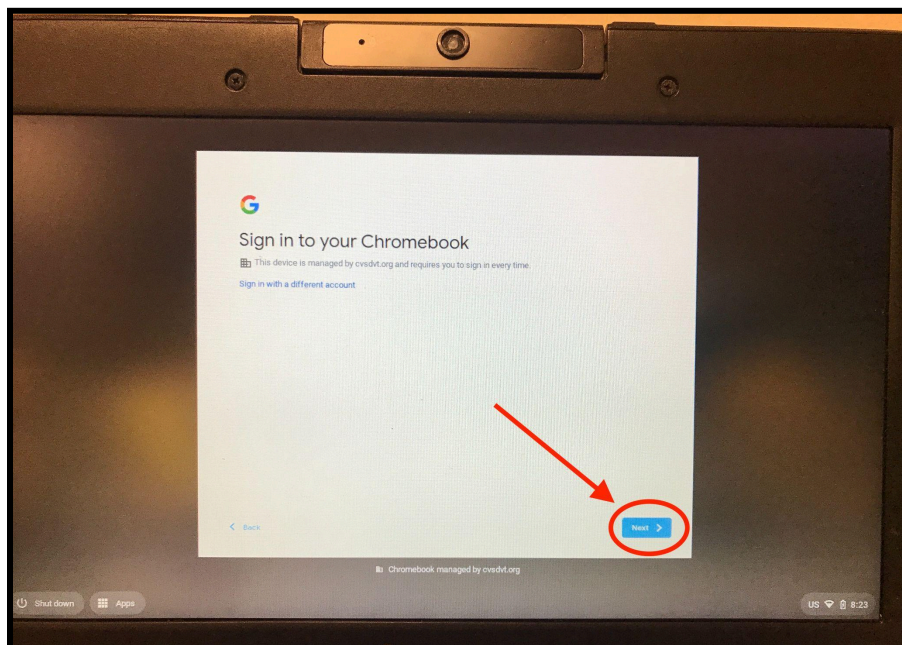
G

Sign in to your Chromebook

This device is managed by cvsdvt.org and requires you to sign in every time.

Sign in with a different account

< Back

Next >

Chromebook managed by cvsdvt.org

Shut down

Apps

US 8:23